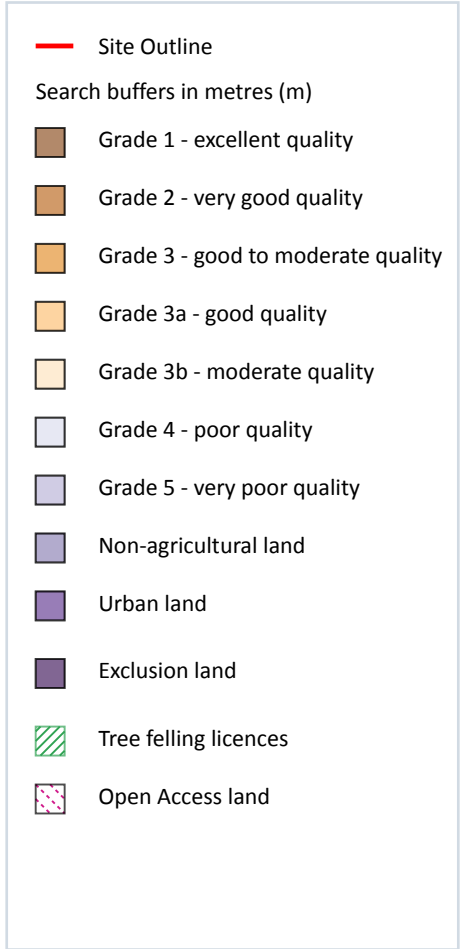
Site Outline

Search buffers in metres (m)

Grade 1 - excellent quality

Grade 2 - very good quality

Grade 3 - good to moderate quality

Grade 3a - good quality

Grade 3b - moderate quality

Grade 4 - poor quality

Grade 5 - very poor quality

Non-agricultural land

Urban land

Exclusion land

Tree felling licences

Open Access land